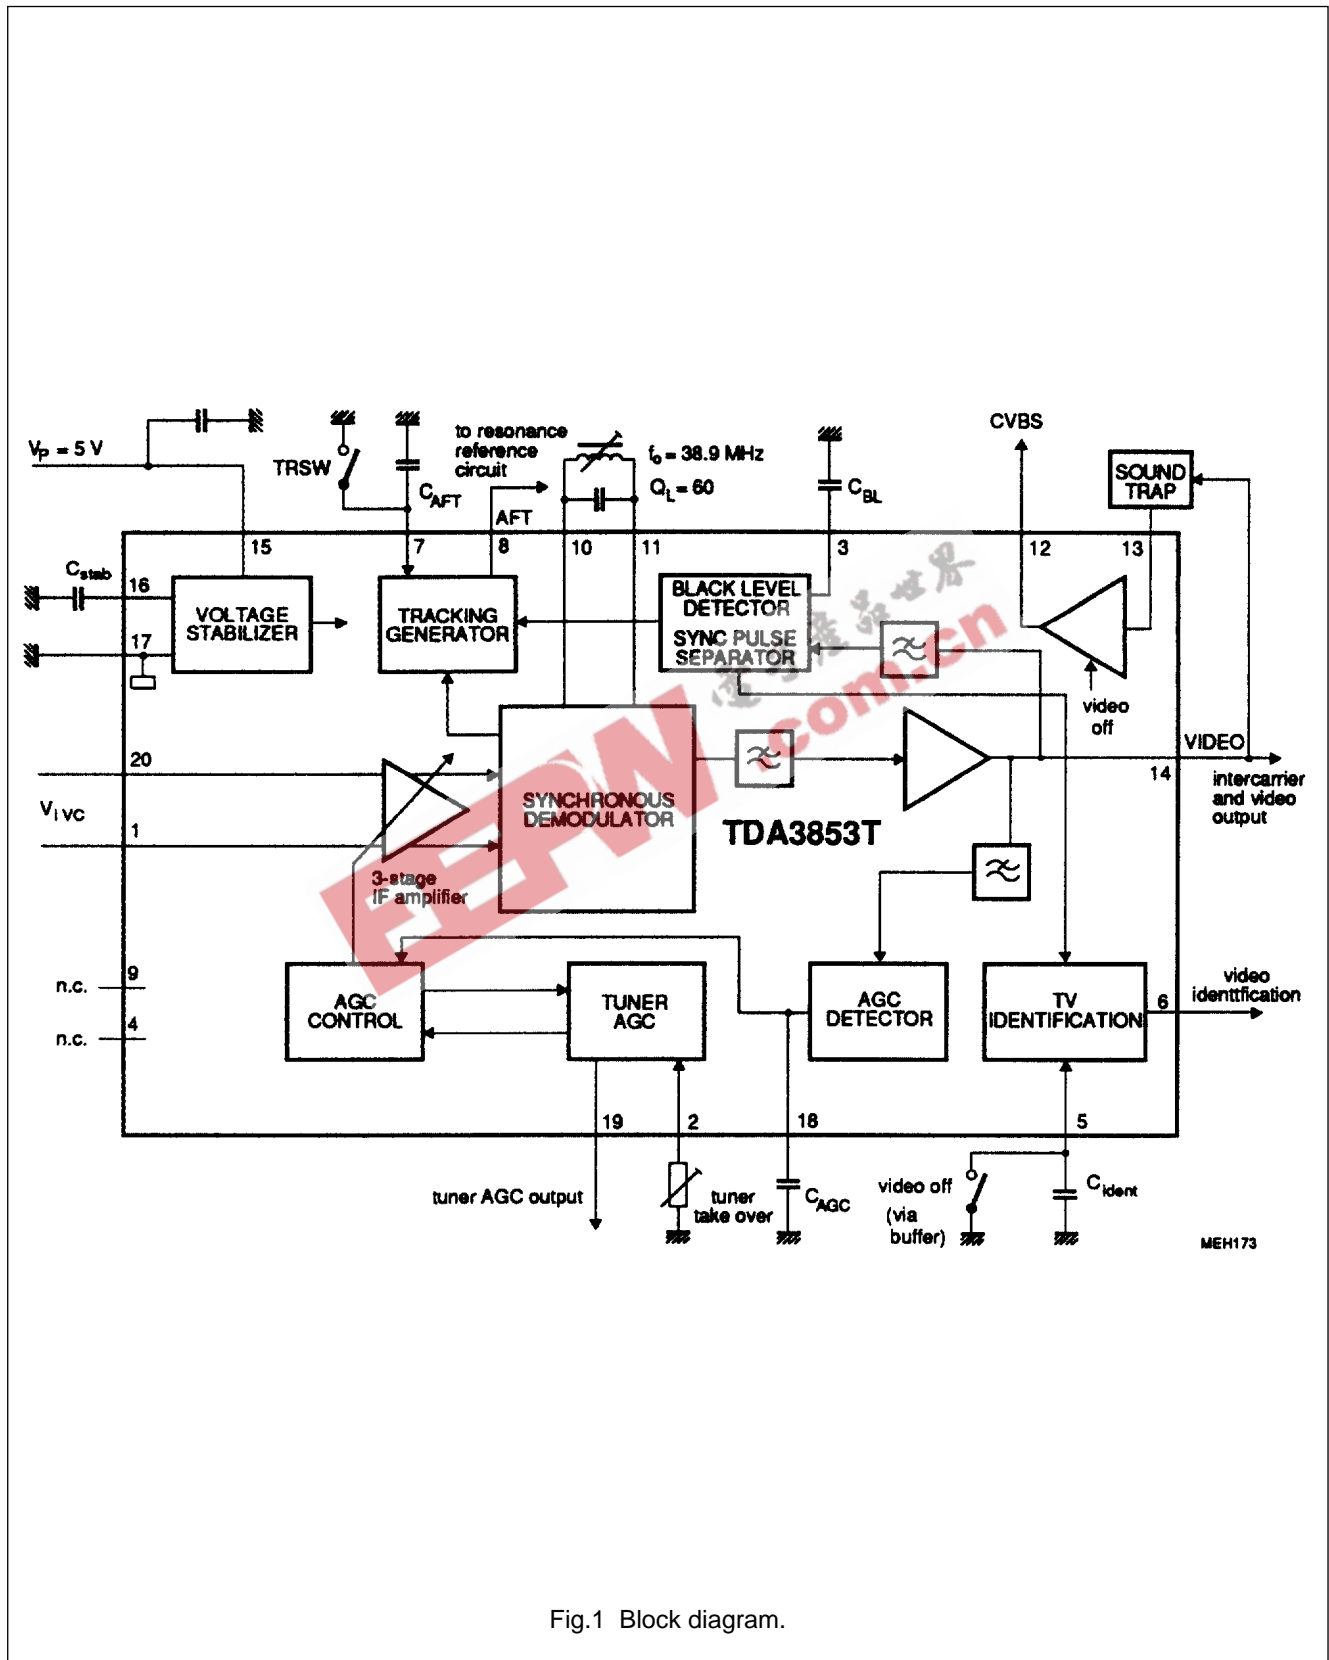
$V_P = 5$ V

TRSW

$C_{AFT}$

to resonance reference circuit

$f_o = 38.9$ MHz

$Q_L = 60$

$C_{BL}$

CVBS

SOUND TRAP

AFT

15

7

8

10

11

3

12

13

$C_{stab}$

16

17

VOLTAGE STABILIZER

TRACKING GENERATOR

BLACK LEVEL DETECTOR

SYNC PULSE SEPARATOR

video off

VIDEO

20

$V_{i\ VC}$

1

14

intercarrier and video output

SYNCHRONOUS DEMODULATOR

TDA3853T

3-stage IF amplifier

9

n.c.

4

n.c.

AGC CONTROL

TUNER AGC

AGC DETECTOR

TV IDENTIFICATION

6

video identtfication

19

2

18

5

tuner AGC output

tuner take over

$C_{AGC}$

video off (via buffer)

$C_{ident}$

MEH173

EEPW .com.cn

Fig.1 Block diagram.